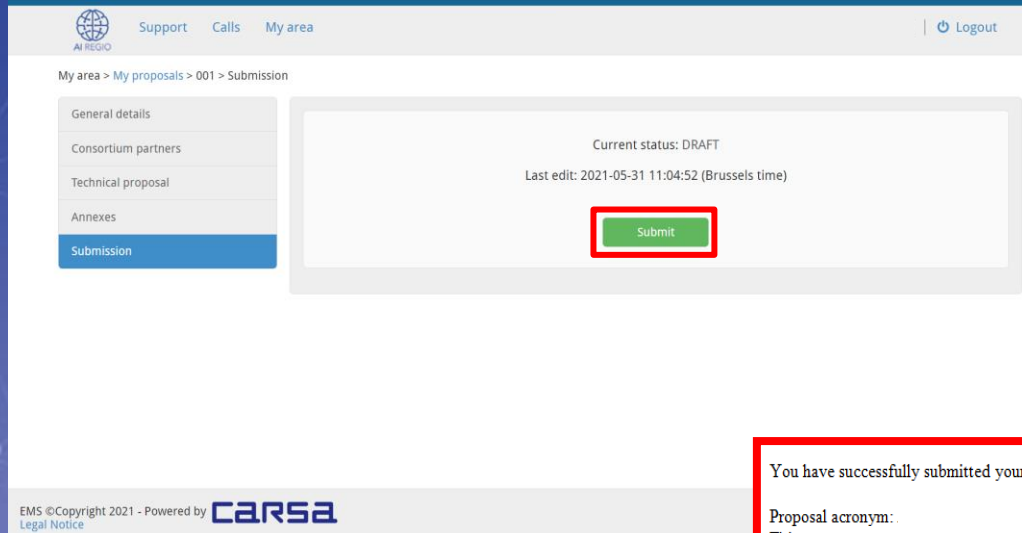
AI REGIO

Support Calls My area

Logout

My area > My proposals > 001 > Submission

General details
Consortium partners
Technical proposal
Annexes
Submission

Current status: DRAFT

Last edit: 2021-05-31 11:04:52 (Brussels time)

Submit

You have successfully submitted your

Proposal acronym: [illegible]

EMS ©Copyright 2021 - Powered by CARSA
Legal Notice